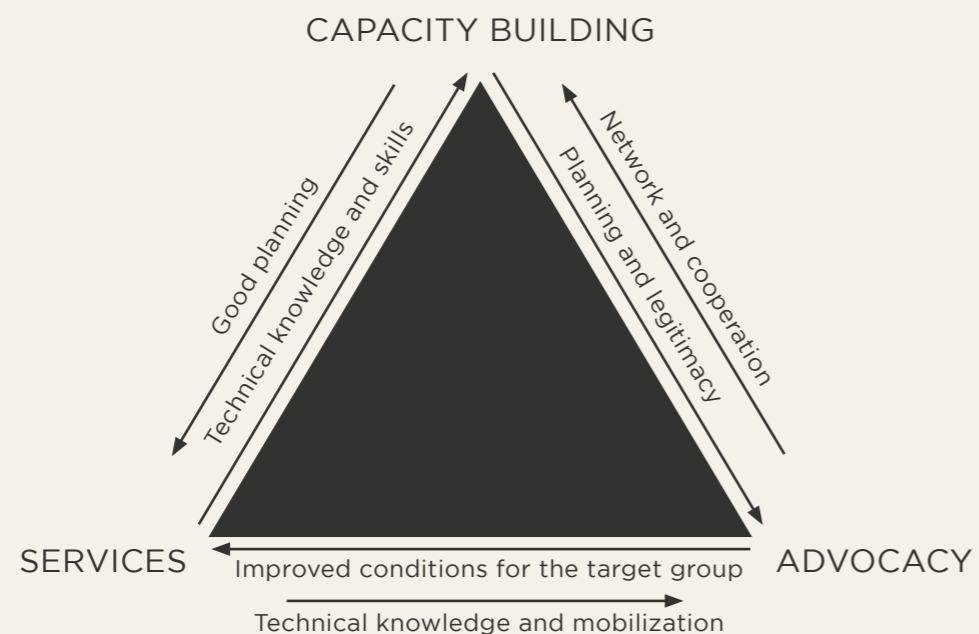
CAPACITY BUILDING

Good planning

Technical knowledge and skills

Network and cooperation

Planning and legitimacy

SERVICES

Improved conditions for the target group

ADVOCACY

Technical knowledge and mobilization